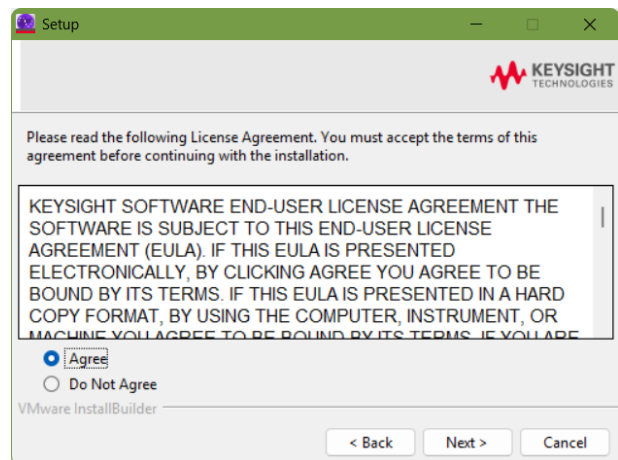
Setup

KEYSIGHT
TECHNOLOGIES

Please read the following License Agreement. You must accept the terms of this agreement before continuing with the installation.

KEYSIGHT SOFTWARE END-USER LICENSE AGREEMENT THE SOFTWARE IS SUBJECT TO THIS END-USER LICENSE AGREEMENT (EULA). IF THIS EULA IS PRESENTED ELECTRONICALLY, BY CLICKING AGREE YOU AGREE TO BE BOUND BY ITS TERMS. IF THIS EULA IS PRESENTED IN A HARD COPY FORMAT, BY USING THE COMPUTER, INSTRUMENT, OR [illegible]

Agree
Do Not Agree

VMware InstallBuilder

< Back
Next >
Cancel